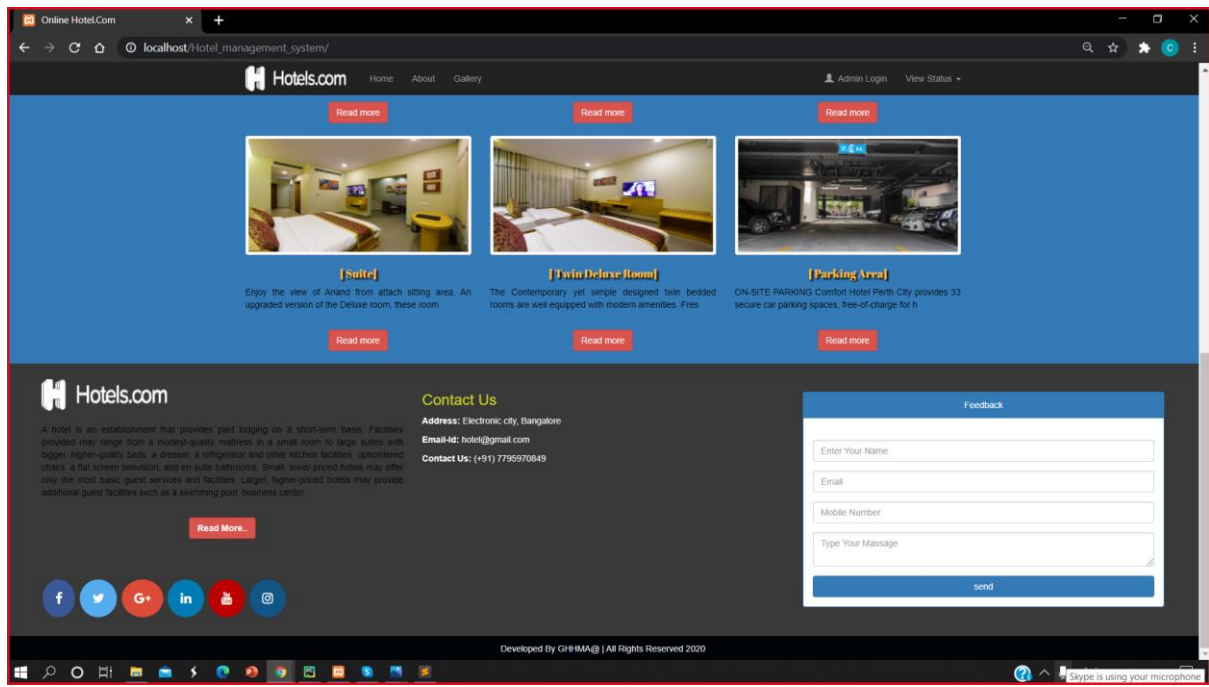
Online Hotel.Com

localhost/Hotel_management_system/

Hotels.com Home About Gallery

Admin Login View Status

Read more Read more Read more

[Suite]
Enjoy the view of Anand from attach sitting area. An upgraded version of the Deluxe room, these room

Read more

[Twin Deluxe Room]
The Contemporary yet simple designed twin bedded rooms are well equipped with modern amenities. Fres

Read more

[Parking Area]
ON-SITE PARKING Comfort Hotel Perth City provides 33 secure car parking spaces, free-of-charge for h

Read more

Hotels.com

A hotel is an establishment that provides paid lodging on a short-term basis. Facilities provided may range from a modest-quality mattress in a small room to large suites with bigger, higher-quality beds, a dresser, a refrigerator and other kitchen facilities, upholstered chairs, a flat screen television, and en-suite bathrooms. Small, lower-priced hotels may offer only the most basic guest services and facilities. Larger, higher-priced hotels may provide additional guest facilities such as a swimming pool, business center

Read More..

Contact Us
Address: Electronic city, Bangalore
Email-id: hotel@gmail.com
Contact Us: (+91) 7795970849

Feedback
Enter Your Name
Email
Mobile Number
Type Your Massage
send

Developed By GHHMA@ | All Rights Reserved 2020

Skype is using your microphone